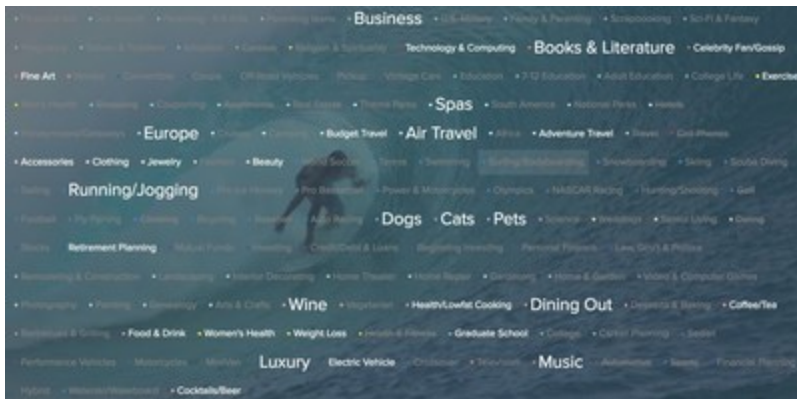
Business
Technology & Computing
Books & Literature
Celebrity Fan/Gossip
Fine Art
Exercise
Spas
Europe
Budget Travel
Air Travel
Adventure Travel
Accessories
Clothing
Jewelry
Beauty
Running/Jogging
Dogs
Cats
Pets
Retirement Planning
Wine
Health/Lowfat Cooking
Dining Out
Coffee/Tea
Food & Drink
Women's Health
Weight Loss
Graduate School
Luxury
Electric Vehicle
Music
Cocktails/Beer